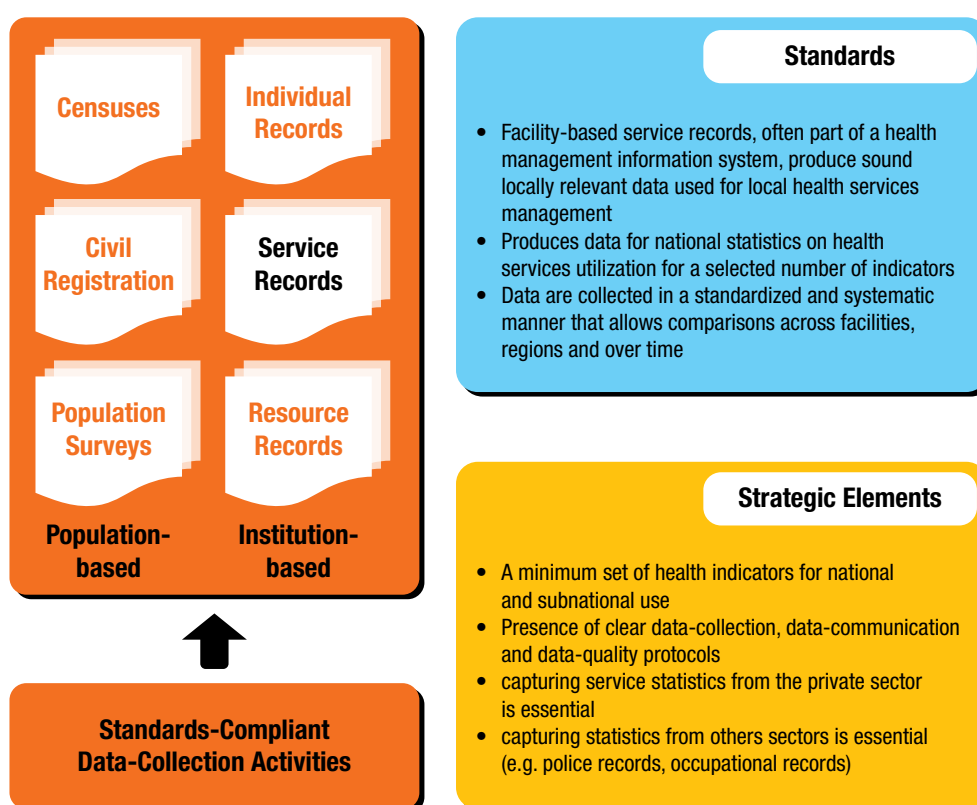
Censuses

Individual Records

Civil Registration

Service Records

Population Surveys

Resource Records

Population-based

Institution-based

Standards-Compliant Data-Collection Activities

Standards

- Facility-based service records, often part of a health management information system, produce sound locally relevant data used for local health services management
- Produces data for national statistics on health services utilization for a selected number of indicators
- Data are collected in a standardized and systematic manner that allows comparisons across facilities, regions and over time

Strategic Elements

- A minimum set of health indicators for national and subnational use
- Presence of clear data-collection, data-communication and data-quality protocols
- capturing service statistics from the private sector is essential
- capturing statistics from others sectors is essential (e.g. police records, occupational records)